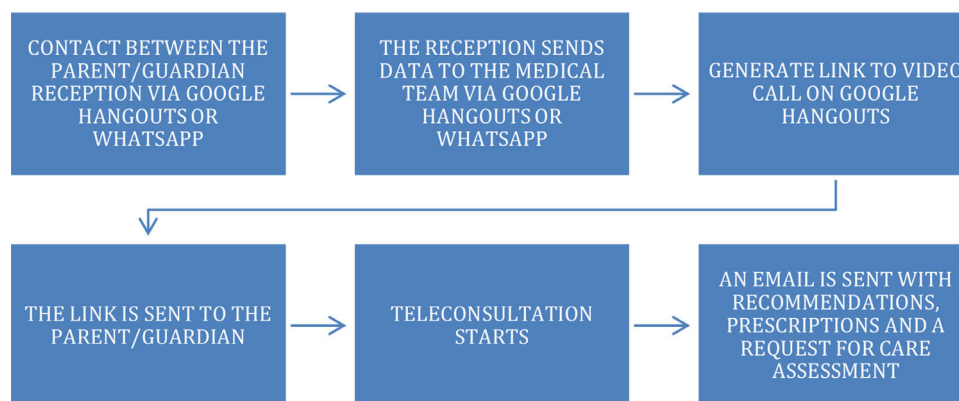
CONTACT BETWEEN THE PARENT/GUARDIAN RECEPTION VIA GOOGLE HANGOUTS OR WHATSAPP

THE RECEPTION SENDS DATA TO THE MEDICAL TEAM VIA GOOGLE HANGOUTS OR WHATSAPP

GENERATE LINK TO VIDEO CALL ON GOOGLE HANGOUTS

THE LINK IS SENT TO THE PARENT/GUARDIAN

TELECONSULTATION STARTS

AN EMAIL IS SENT WITH RECOMMENDATIONS, PRESCRIPTIONS AND A REQUEST FOR CARE ASSESSMENT